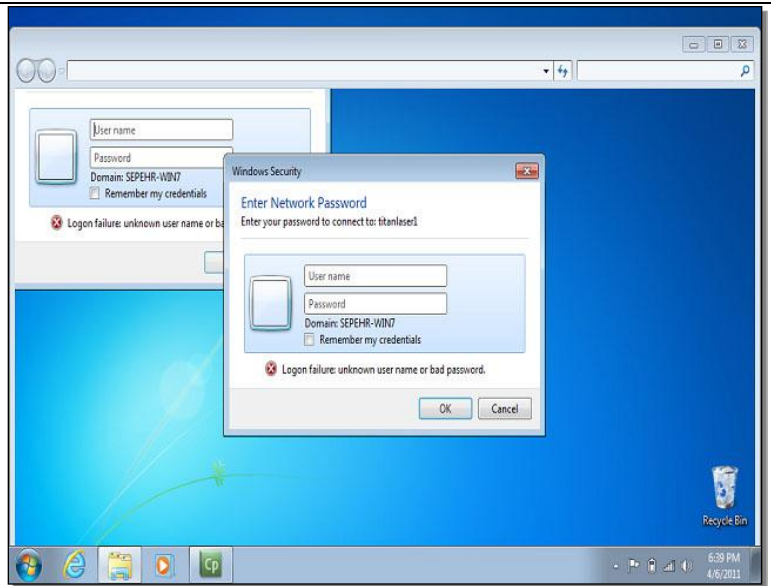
User name

Password

Domain: SEPEHR-WIN7

Remember my credentials

Logon failure: unknown user name or ba

Windows Security

Enter Network Password

Enter your password to connect to: titanlaser1

User name

Password

Domain: SEPEHR-WIN7

Remember my credentials

Logon failure: unknown user name or bad password.

OK

Cancel

Recycle Bin

6:39 PM
4/6/2011

Cp